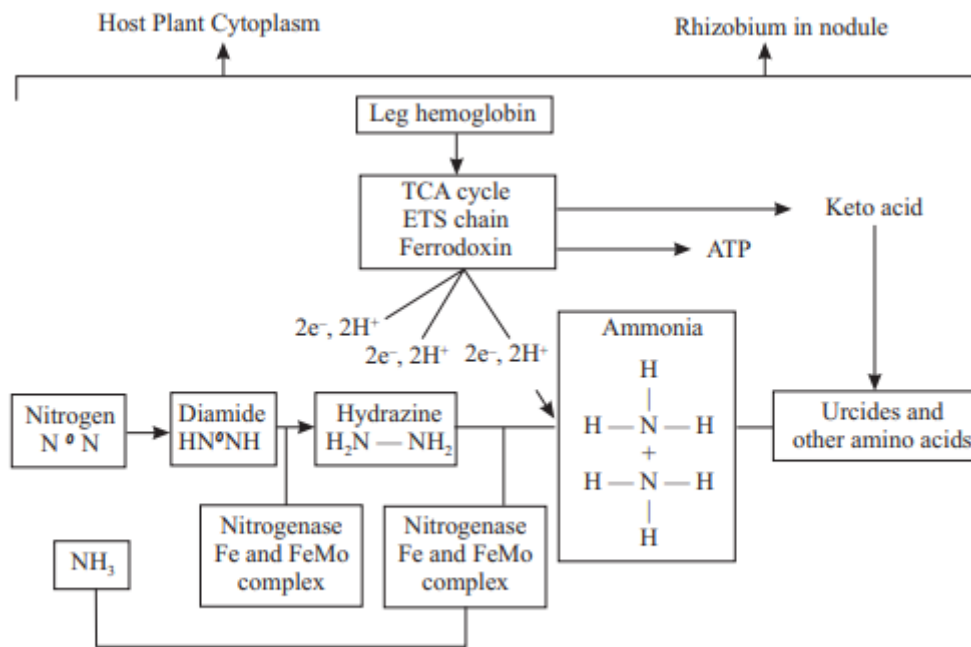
Host Plant Cytoplasm

Rhizobium in nodule

Leg hemoglobin

TCA cycle
ETS chain
Ferrodoxin

Keto acid

ATP

$2e^-, 2H^+$

$2e^-, 2H^+$

$2e^-, 2H^+$

Ammonia

H
|
H — N — H
+
H — N — H
|
H

Nitrogen
N ⁰ N

Diamide
HN⁰NH

Hydrazine
$H_2N$ — $NH_2$

Urcides and other amino acids

Nitrogenase
Fe and FeMo complex

Nitrogenase
Fe and FeMo complex

$NH_3$